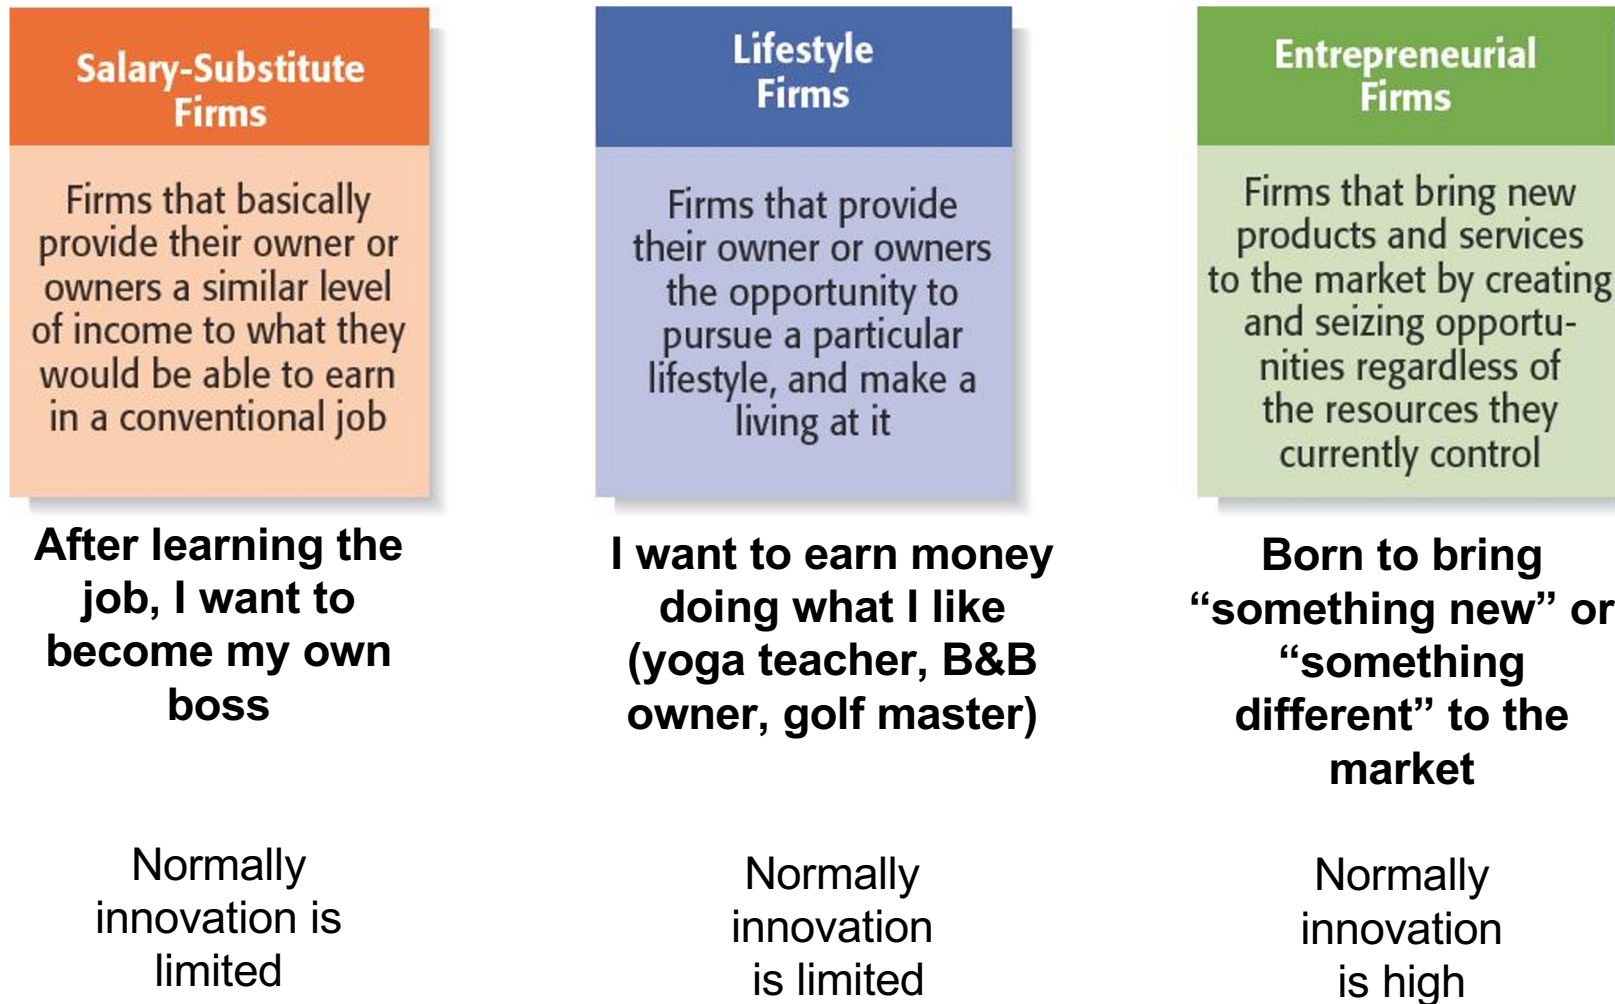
Salary-Substitute Firms

Firms that basically provide their owner or owners a similar level of income to what they would be able to earn in a conventional job

After learning the job, I want to become my own boss

Normally innovation is limited

Lifestyle Firms

Firms that provide their owner or owners the opportunity to pursue a particular lifestyle, and make a living at it

I want to earn money doing what I like (yoga teacher, B&B owner, golf master)

Normally innovation is limited

Entrepreneurial Firms

Firms that bring new products and services to the market by creating and seizing opportunities regardless of the resources they currently control

Born to bring “something new” or “something different” to the market

Normally innovation is high